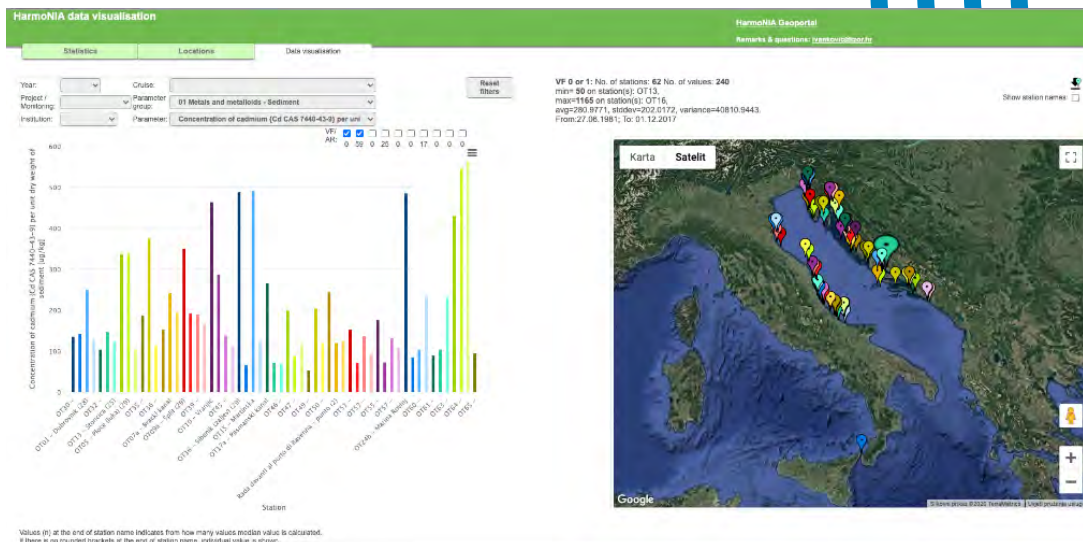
HarmoNIA data visualisation

HarmoNIA Geoportal

Remarks & questions: ivankovic@izor.hr

Statistics | Locations | Data visualisation

Year:
Cruise:
Reset filters
Project / Monitoring:
Parameter group: 01 Metals and metalloids - Sediment
Institution:
Parameter: Concentration of cadmium {Cd CAS 7440-43-9} per unit

VF: 
AR: 0 50 0 20 0 0 17 0 0 0

Concentration of cadmium {Cd CAS 7440-43-9} per unit dry weight of sediment [µg/kg]

600
500
400
300
200
100
0

OT01 - Dubrovnik (18)
OT33 - Stonsko (25)
OT05 - Ploce (Neum) (29)
OT07a - Brački kanal
OT08a - Split (28)
OT10 - Vranje
OT26 - Šibenik (ušće) (10)
OT13 - Mali Ston
OT14 - Pašmanski kanal
OT47
OT49
OT50
Bado davanti al punto di Ravenna - punto (2)
OT53
OT55
OT57
OT24b - Marina Rovinj
OT60
OT61
OT63
OT64
OT65

Station

Values (n) at the end of station name indicates from how many values median value is calculated.
If there is no rounded brackets at the end of station name, individual value is shown.

VF 0 or 1: No. of stations: 62 No. of values: 240
min= 50 on station(s): OT13,
max=1165 on station(s): OT16,
avg=280.8771, stdev=202.0172, variance=40810.9443.
From:27.06.1981; To: 01.12.2017

Show station names

Karta | Satelit

Google

Slikovni prikaz ©2020 TerraMetrics | Uvjeti pružanja usluge